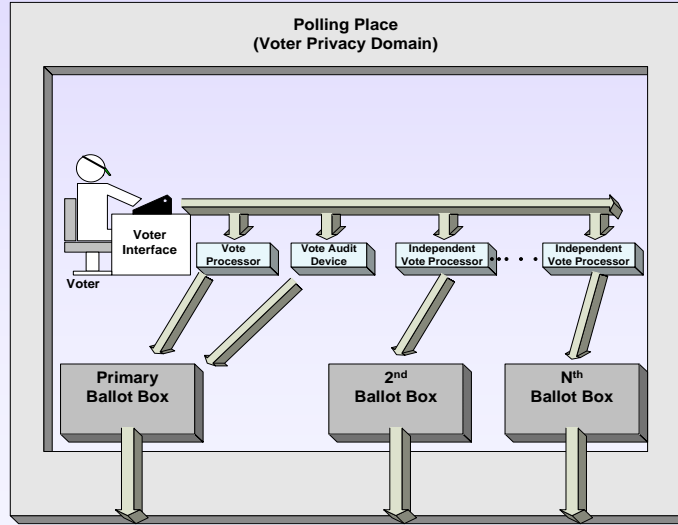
Polling Place
(Voter Privacy Domain)

Voter Interface

Voter

Vote Processor

Vote Audit Device

Independent Vote Processor

Independent Vote Processor

Primary Ballot Box

2$^{nd}$ Ballot Box

N$^{th}$ Ballot Box